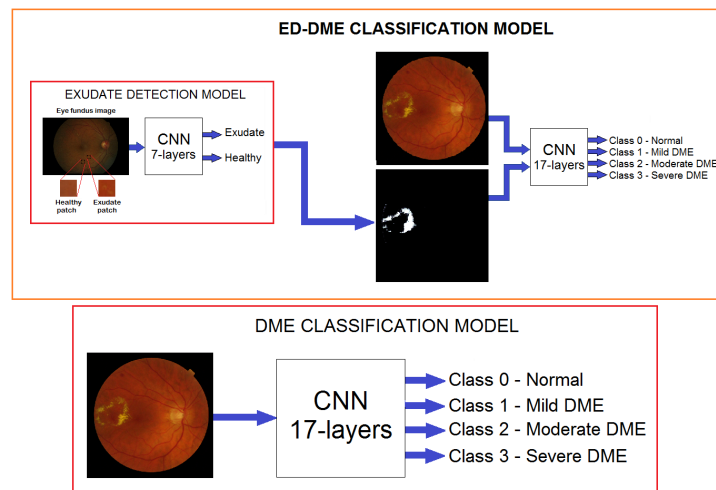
ED-DME CLASSIFICATION MODEL

EXUDATE DETECTION MODEL

Eye fundus image

Healthy patch

Exudate patch

CNN 7-layers

Exudate

Healthy

CNN 17-layers

Class 0 - Normal
Class 1 - Mild DME
Class 2 - Moderate DME
Class 3 - Severe DME

DME CLASSIFICATION MODEL

CNN 17-layers

Class 0 - Normal
Class 1 - Mild DME
Class 2 - Moderate DME
Class 3 - Severe DME